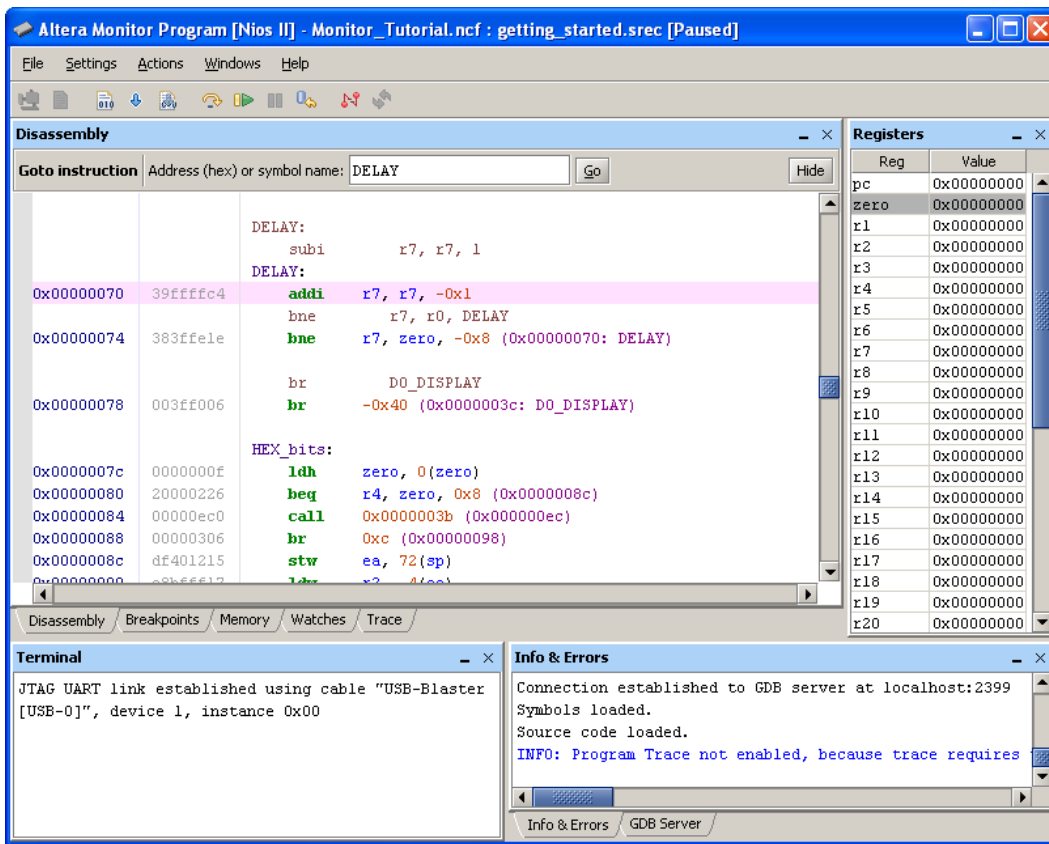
Altera Monitor Program [Nios II] - Monitor_Tutorial.ncf : getting_started.srec [Paused]

File Settings Actions Windows Help

Disassembly

Goto instruction Address (hex) or symbol name: DELAY Go Hide

DELAY:
subi r7, r7, 1
DELAY:
0x00000070 39ffffc4 addi r7, r7, -0x1
bne r7, r0, DELAY
0x00000074 383ffe1e bne r7, zero, -0x8 (0x00000070: DELAY)

br DO_DISPLAY
0x00000078 003ff006 br -0x40 (0x0000003c: DO_DISPLAY)

HEX_bits:
0x0000007c 0000000f ldh zero, 0(zero)
0x00000080 20000226 beq r4, zero, 0x8 (0x0000008c)
0x00000084 00000ec0 call 0x0000003b (0x000000ec)
0x00000088 00000306 br 0xc (0x00000098)
0x0000008c df401215 stw ea, 72(sp)
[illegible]

Disassembly Breakpoints Memory Watches Trace

Registers

| Reg | Value |
|---|---|
| pc | 0x00000000 |
| zero | 0x00000000 |
| r1 | 0x00000000 |
| r2 | 0x00000000 |
| r3 | 0x00000000 |
| r4 | 0x00000000 |
| r5 | 0x00000000 |
| r6 | 0x00000000 |
| r7 | 0x00000000 |
| r8 | 0x00000000 |
| r9 | 0x00000000 |
| r10 | 0x00000000 |
| r11 | 0x00000000 |
| r12 | 0x00000000 |
| r13 | 0x00000000 |
| r14 | 0x00000000 |
| r15 | 0x00000000 |
| r16 | 0x00000000 |
| r17 | 0x00000000 |
| r18 | 0x00000000 |
| r19 | 0x00000000 |
| r20 | 0x00000000 |

Terminal

JTAG UART link established using cable "USB-Blaster [USB-0]", device 1, instance 0x00

Info & Errors

Connection established to GDB server at localhost:2399
Symbols loaded.
Source code loaded.
INFO: Program Trace not enabled, because trace requires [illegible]

Info & Errors GDB Server